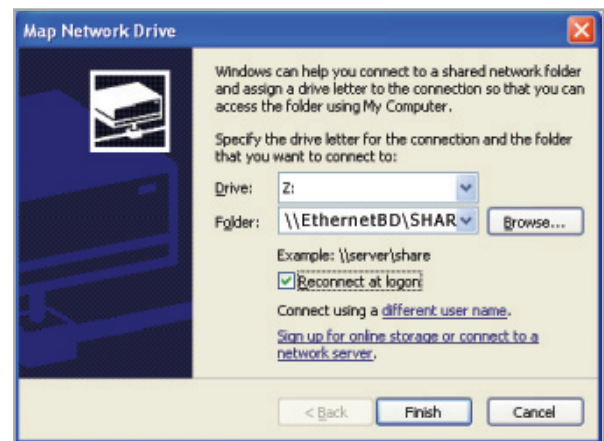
Map Network Drive

Windows can help you connect to a shared network folder and assign a drive letter to the connection so that you can access the folder using My Computer.

Specify the drive letter for the connection and the folder that you want to connect to:

Drive: Z:

Folder: \\EthernetBD\SHAR Browse...

Example: \\server\share

Reconnect at logon

Connect using a different user name.

Sign up for online storage or connect to a network server.

< Back Finish Cancel